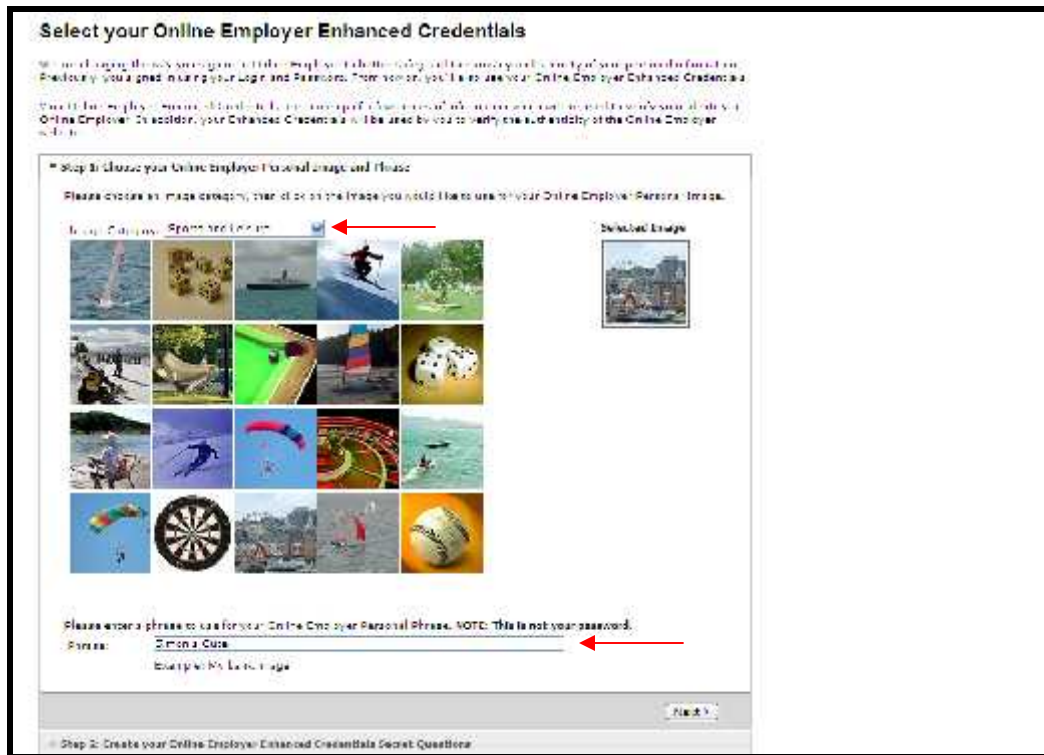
Select your Online Employer Enhanced Credentials

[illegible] Previously you signed in using your Login and Password. From now on, you'll also use your Online Employer Enhanced Credentials

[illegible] Online Employer. In addition, your Enhanced Credentials will be used by you to verify the authenticity of the Online Employer website.

Step 1: Choose your Online Employer Personal Image and Phrase

Please choose an image category, then click on the image you would like to use for your Online Employer Personal Image.

Image Category: Sports and Leisure

Selected Image

Please enter a phrase to use for your Online Employer Personal Phrase. NOTE: This is not your password.

Phrase: Simon's Cute

Example: My fave image

Next >

Step 2: Create your Online Employer Enhanced Credentials Secret Questions